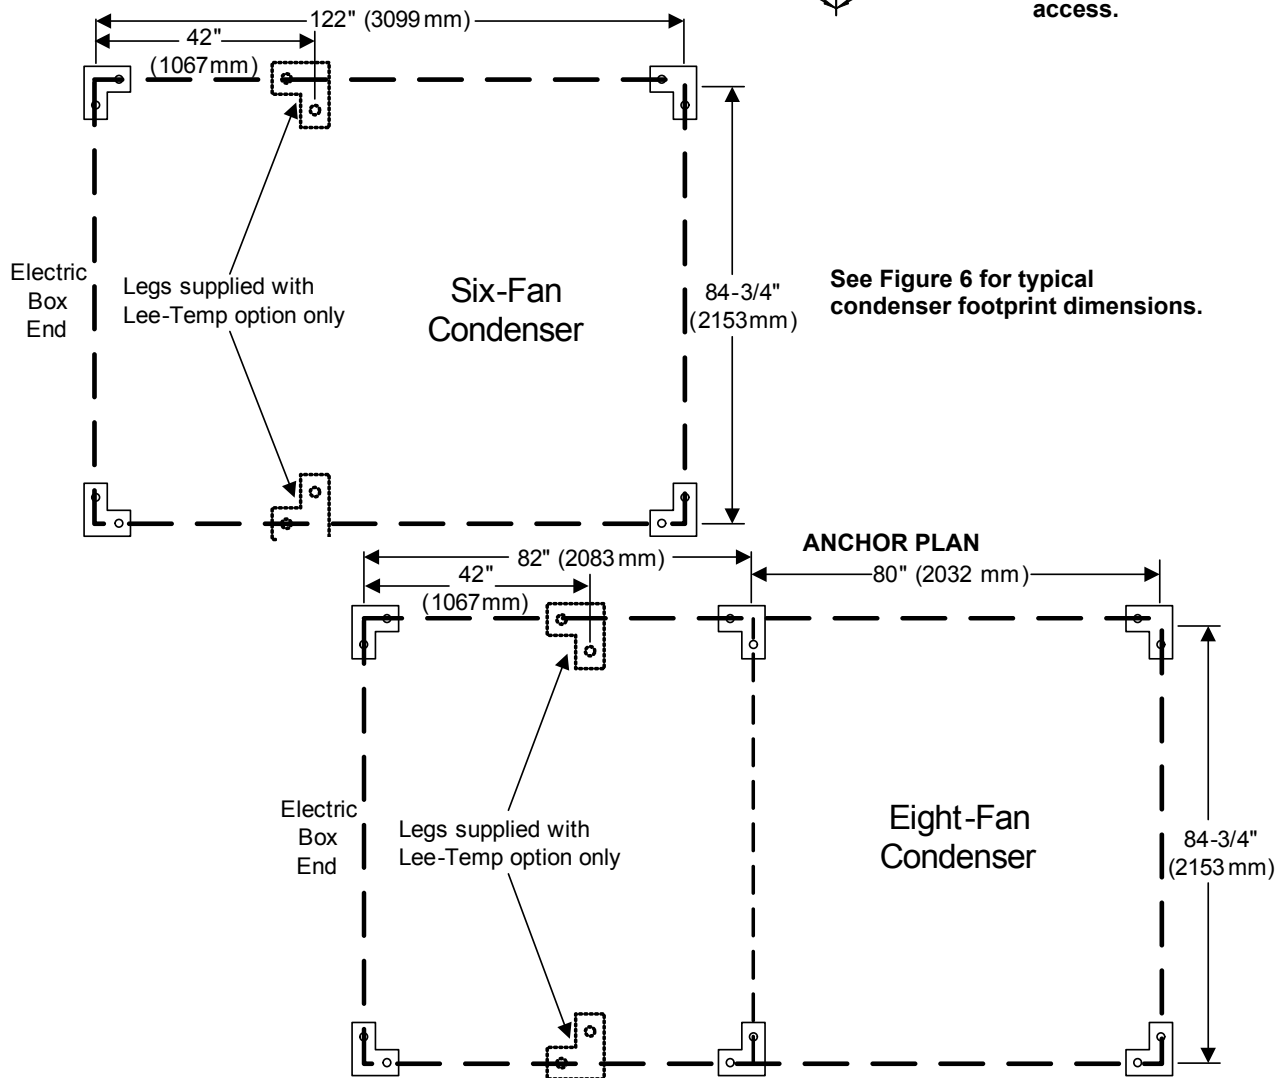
access.

122" (3099 mm)

42" (1067 mm)

Electric Box End

Legs supplied with Lee-Temp option only

Six-Fan Condenser

84-3/4" (2153 mm)

See Figure 6 for typical condenser footprint dimensions.

ANCHOR PLAN

82" (2083 mm)

80" (2032 mm)

42" (1067 mm)

Electric Box End

Legs supplied with Lee-Temp option only

Eight-Fan Condenser

84-3/4" (2153 mm)